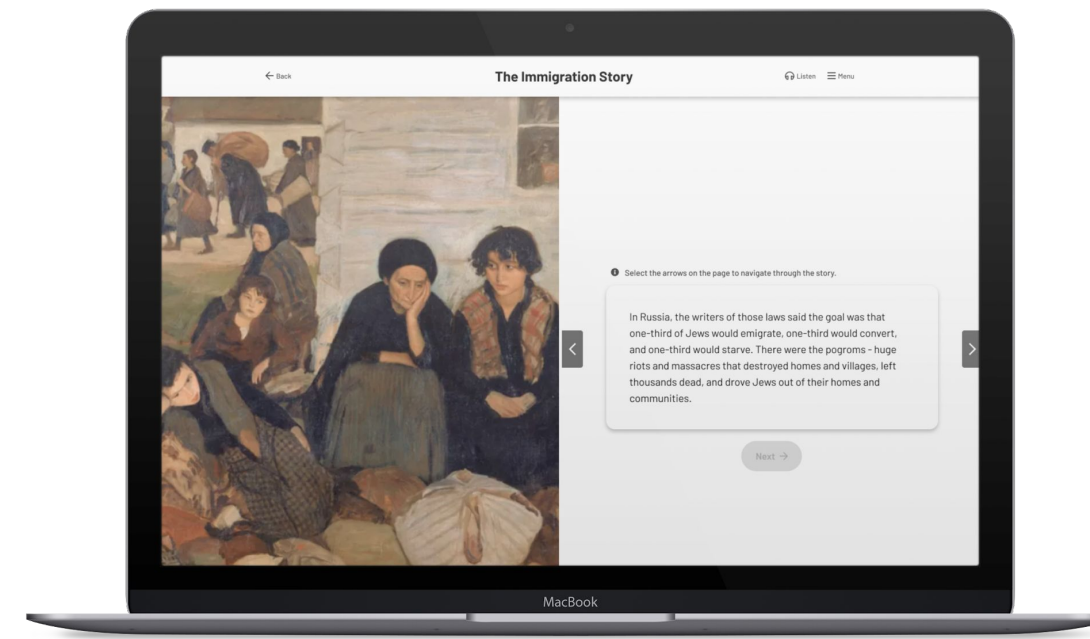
← Back

The Immigration Story

Listen ☰ Menu

Select the arrows on the page to navigate through the story.

In Russia, the writers of those laws said the goal was that one-third of Jews would emigrate, one-third would convert, and one-third would starve. There were the pogroms - huge riots and massacres that destroyed homes and villages, left thousands dead, and drove Jews out of their homes and communities.

Next →

MacBook